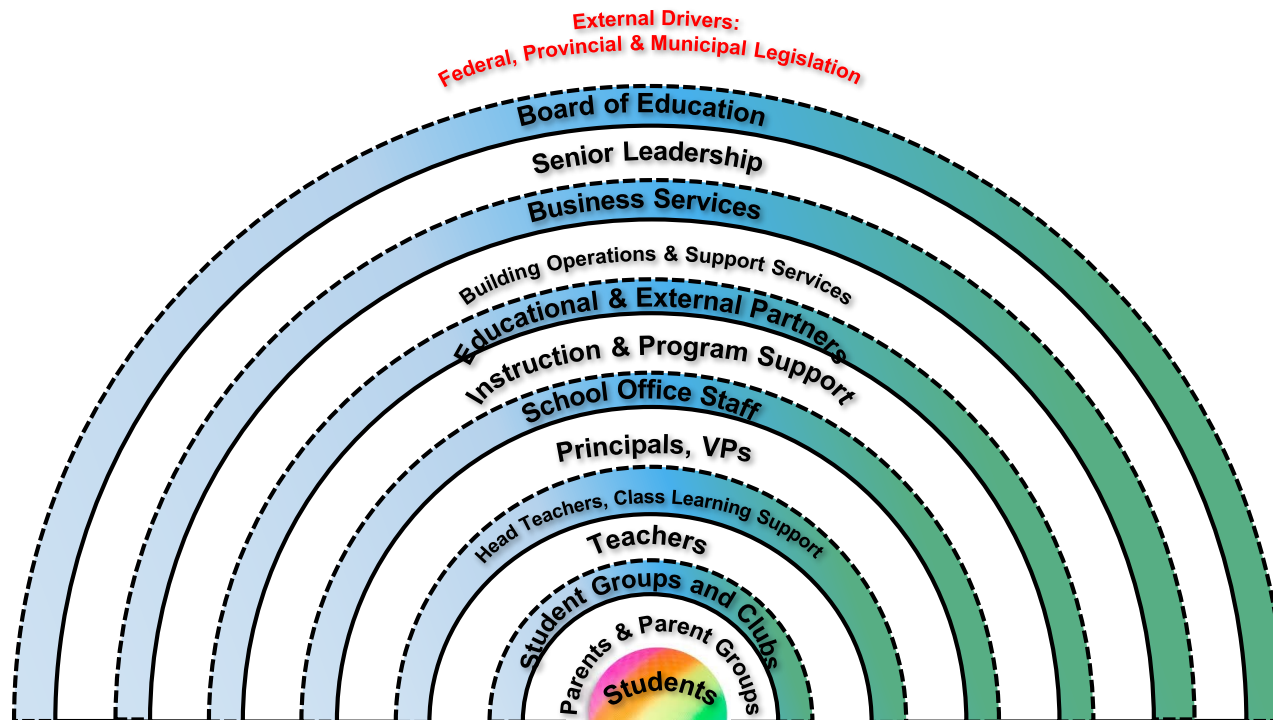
External Drivers:
Federal, Provincial & Municipal Legislation

Board of Education

Senior Leadership

Business Services

Building Operations & Support Services

Educational & External Partners

Instruction & Program Support

School Office Staff

Principals, VPs

Head Teachers, Class Learning Support

Teachers

Student Groups and Clubs

Parents & Parent Groups

Students